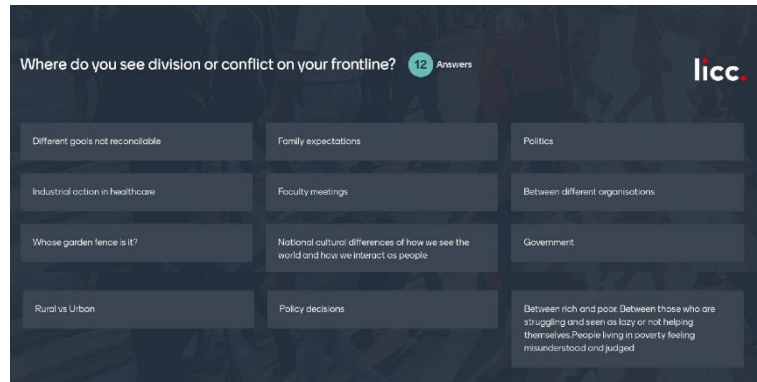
Where do you see division or conflict on your frontline? 12 Answers

licc.

Different goals not reconcilable

Family expectations

Politics

Industrial action in healthcare

Faculty meetings

Between different organisations

Whose garden fence is it?

National cultural differences of how we see the world and how we interact as people

Government

Rural vs Urban

Policy decisions

Between rich and poor. Between those who are struggling and seen as lazy or not helping themselves.People living in poverty feeling misunderstood and judged